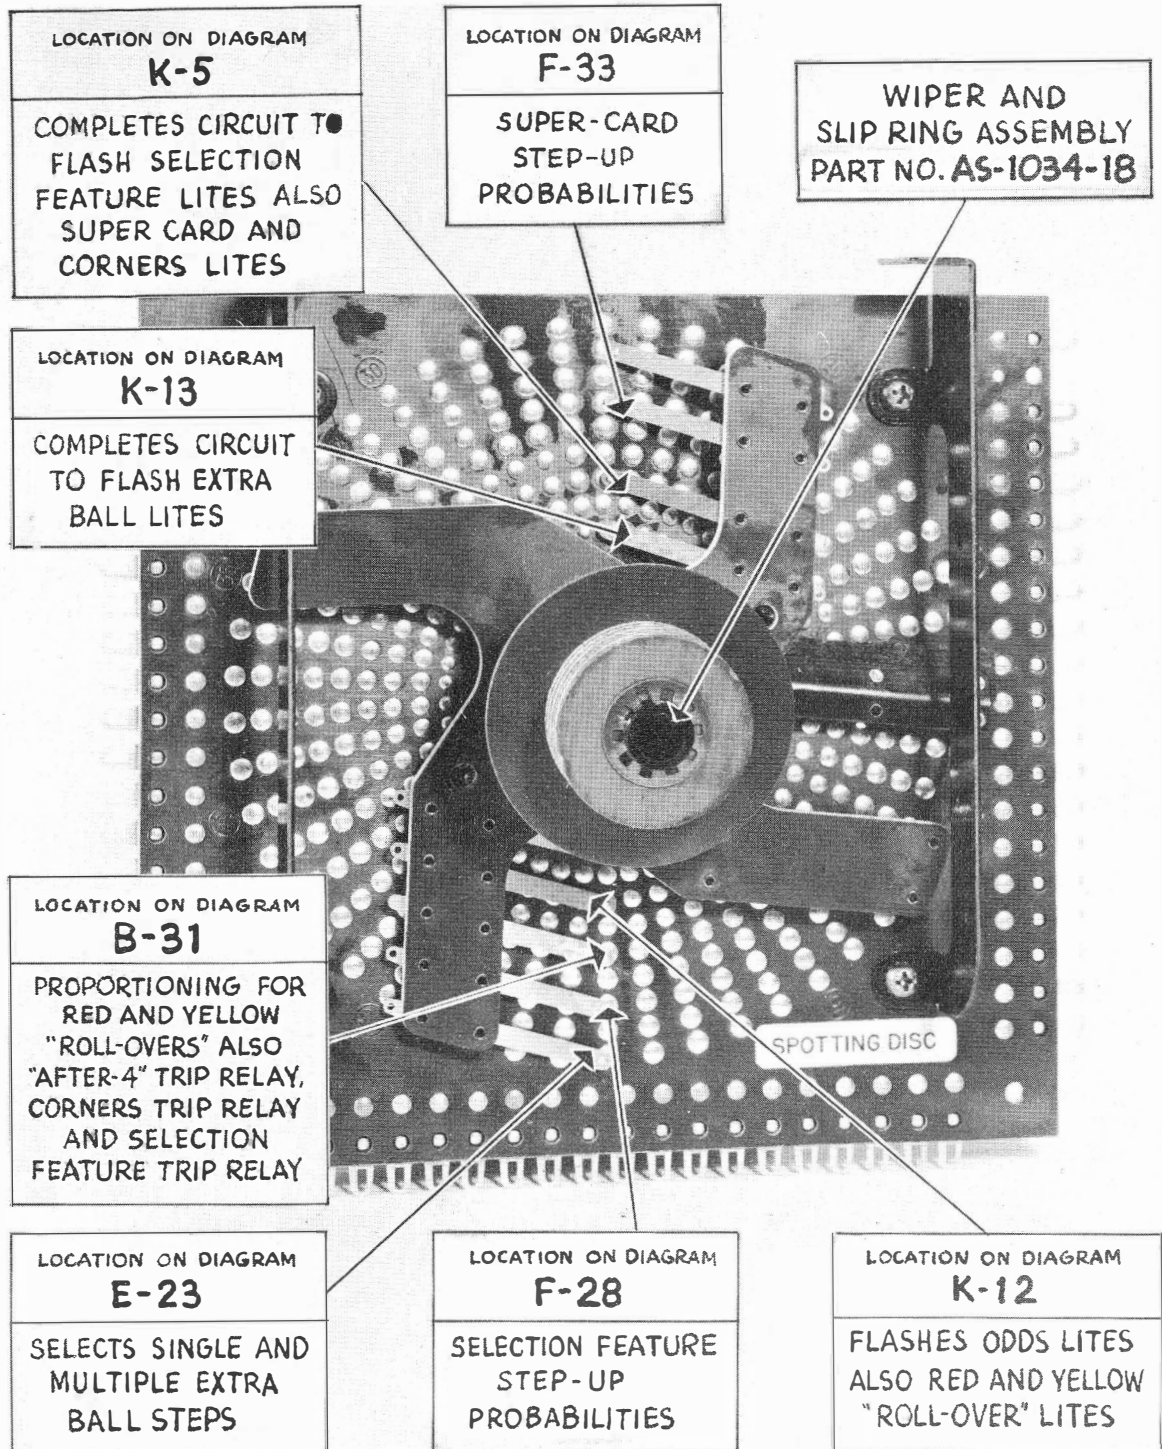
LOCATION ON DIAGRAM
K-5

COMPLETES CIRCUIT TO FLASH SELECTION FEATURE LITES ALSO SUPER CARD AND CORNERS LITES

LOCATION ON DIAGRAM
F-33

SUPER-CARD STEP-UP PROBABILITIES

WIPER AND SLIP RING ASSEMBLY PART NO. AS-1034-18

LOCATION ON DIAGRAM
K-13

COMPLETES CIRCUIT TO FLASH EXTRA BALL LITES

LOCATION ON DIAGRAM
B-31

PROPORTIONING FOR RED AND YELLOW "ROLL-OVERS" ALSO "AFTER-4" TRIP RELAY, CORNERS TRIP RELAY AND SELECTION FEATURE TRIP RELAY

SPOTTING DISC

LOCATION ON DIAGRAM
E-23

SELECTS SINGLE AND MULTIPLE EXTRA BALL STEPS

LOCATION ON DIAGRAM
F-28

SELECTION FEATURE STEP-UP PROBABILITIES

LOCATION ON DIAGRAM
K-12

FLASHES ODDS LITES ALSO RED AND YELLOW "ROLL-OVER" LITES